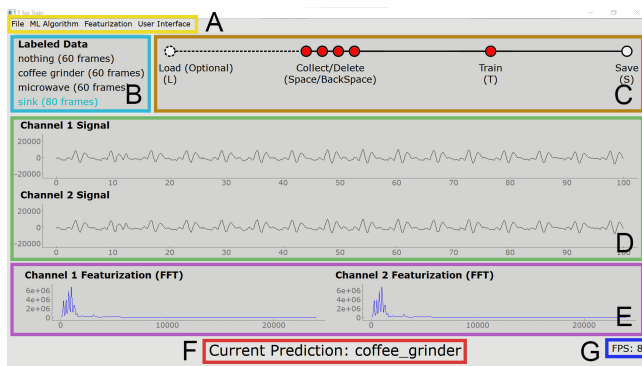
File ML Algorithm Featurization User Interface A

Labeled Data
nothing (60 frames)
coffee grinder (60 frames)
microwave (60 frames)
sink (80 frames)
B

Load (Optional)
(L)
Collect/Delete
(Space/BackSpace)
Train
(T)
Save
(S)
C

Channel 1 Signal
20000
0
-20000
0 10 20 30 40 50 60 70 80 90 100

Channel 2 Signal
20000
0
-20000
0 10 20 30 40 50 60 70 80 90 100
D

Channel 1 Featurization (FFT)
6e+06
4e+06
2e+06
0
0 10000 20000

Channel 2 Featurization (FFT)
6e+06
4e+06
2e+06
0
0 10000 20000
E

F Current Prediction: coffee_grinder

G FPS: 8